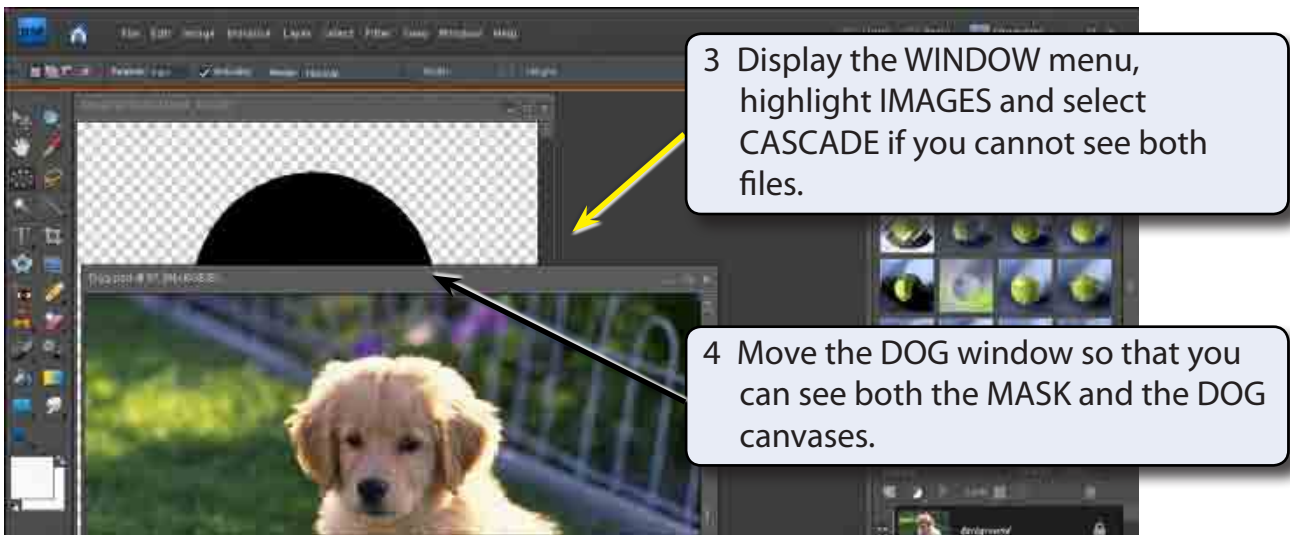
File Edit Image Enhance Layer Select Filter View Window Help

3 Display the WINDOW menu, highlight IMAGES and select CASCADE if you cannot see both files.

4 Move the DOG window so that you can see both the MASK and the DOG canvases.